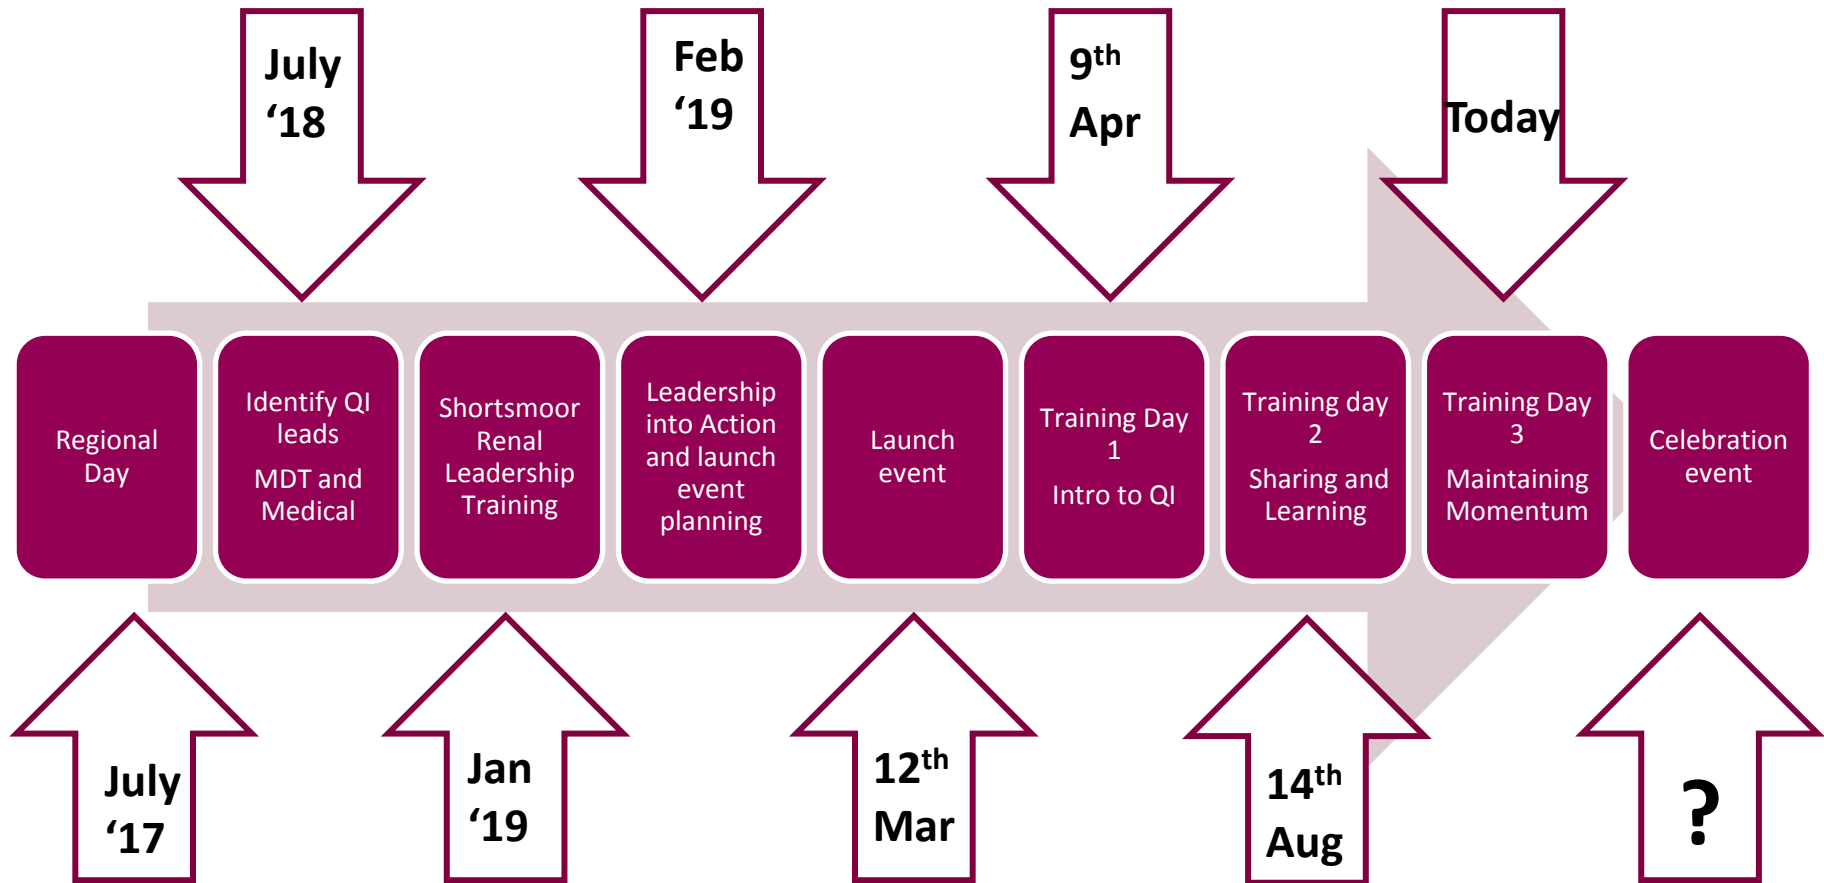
July '18

Feb '19

$9^{th}$ Apr

Today

Regional Day

Identify QI leads

MDT and Medical

Shortsmoor Renal Leadership Training

Leadership into Action and launch event planning

Launch event

Training Day 1

Intro to QI

Training day 2

Sharing and Learning

Training Day 3

Maintaining Momentum

Celebration event

July '17

Jan '19

$12^{th}$ Mar

$14^{th}$ Aug

?